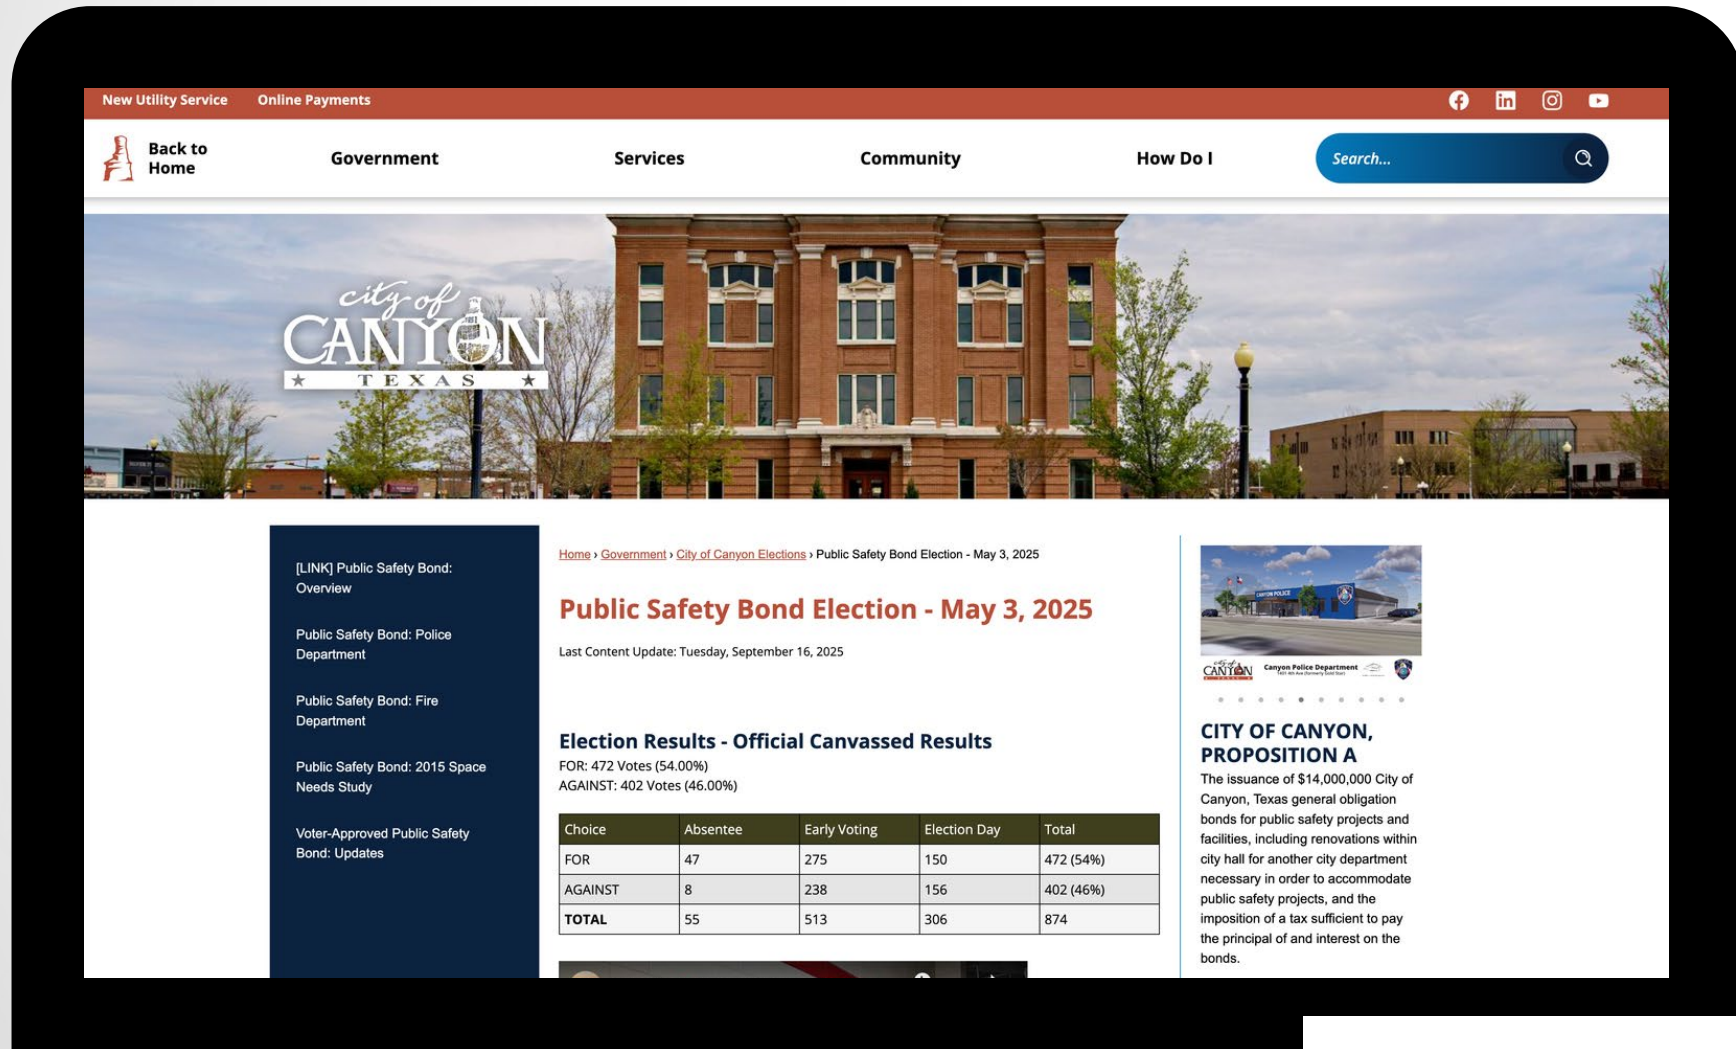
New Utility Service Online Payments

Back to Home

Government

Services

Community

How Do I

Search...

city of CANYON ★ TEXAS ★

[LINK] Public Safety Bond: Overview

Public Safety Bond: Police Department

Public Safety Bond: Fire Department

Public Safety Bond: 2015 Space Needs Study

Voter-Approved Public Safety Bond: Updates

Home › Government › City of Canyon Elections › Public Safety Bond Election - May 3, 2025

Public Safety Bond Election - May 3, 2025

Last Content Update: Tuesday, September 16, 2025

Election Results - Official Canvassed Results

FOR: 472 Votes (54.00%)
AGAINST: 402 Votes (46.00%)

| Choice | Absentee | Early Voting | Election Day | Total |
|---|---|---|---|---|
| FOR | 47 | 275 | 150 | 472 (54%) |
| AGAINST | 8 | 238 | 156 | 402 (46%) |
| TOTAL | 55 | 513 | 306 | 874 |

CANYON POLICE

city of CANYON Canyon Police Department

CITY OF CANYON, PROPOSITION A

The issuance of $14,000,000 City of Canyon, Texas general obligation bonds for public safety projects and facilities, including renovations within city hall for another city department necessary in order to accommodate public safety projects, and the imposition of a tax sufficient to pay the principal of and interest on the bonds.